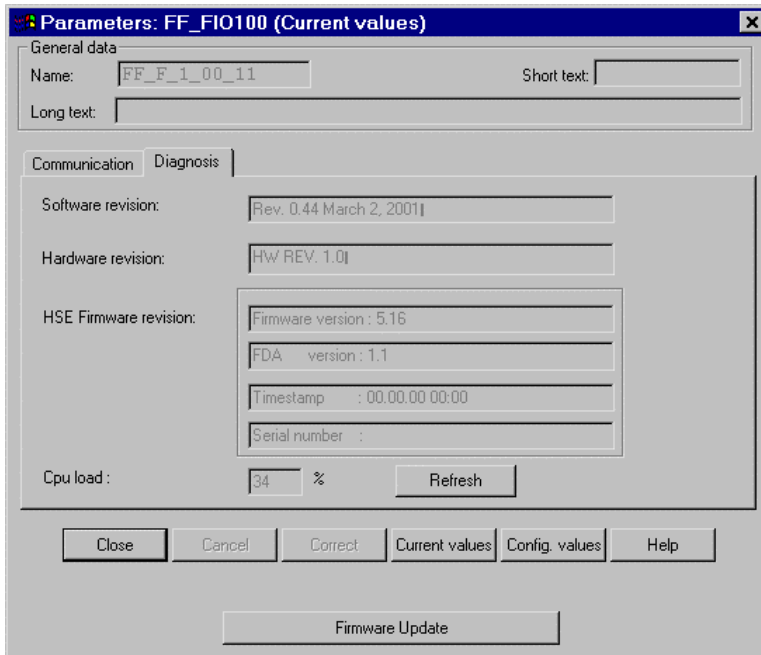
Parameters: FF_FIO100 (Current values)

General data

Name: FF_F_1_00_11

Short text:

Long text:

Communication

Diagnosis

Software revision: Rev. 0.44 March 2, 2001

Hardware revision: HW REV. 1.0

HSE Firmware revision: Firmware version : 5.16

FDA version : 1.1

Timestamp : 00.00.00 00:00

Serial number :

Cpu load : 34 %

Refresh

Close

Cancel

Correct

Current values

Config. values

Help

Firmware Update